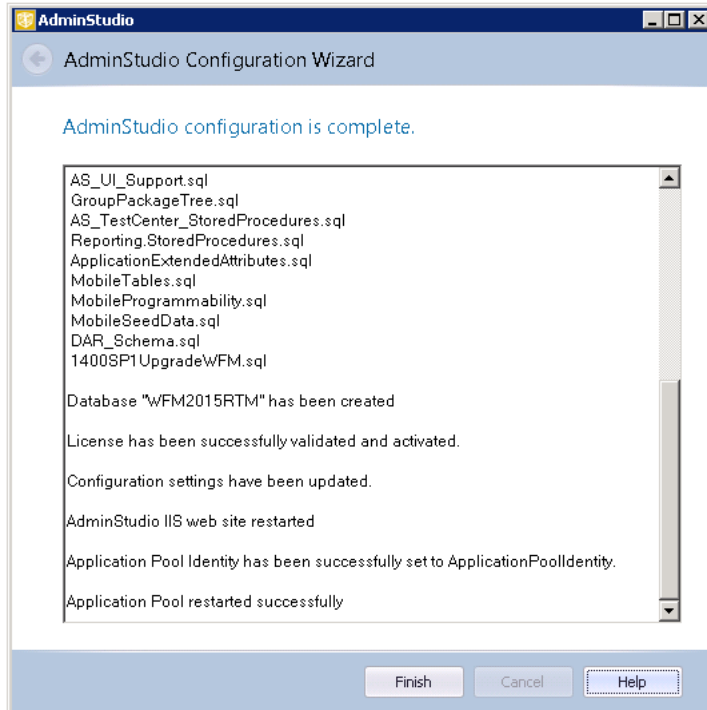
AdminStudio

AdminStudio Configuration Wizard

AdminStudio configuration is complete.

AS_UI_Support.sql
GroupPackageTree.sql
AS_TestCenter_StoredProcedures.sql
Reporting.StoredProcedures.sql
ApplicationExtendedAttributes.sql
MobileTables.sql
MobileProgrammability.sql
MobileSeedData.sql
DAR_Schema.sql
1400SP1UpgradeWFM.sql

Database "WFM2015RTM" has been created

License has been successfully validated and activated.

Configuration settings have been updated.

AdminStudio IIS web site restarted

Application Pool Identity has been successfully set to ApplicationPoolIdentity.

Application Pool restarted successfully

Finish Cancel Help